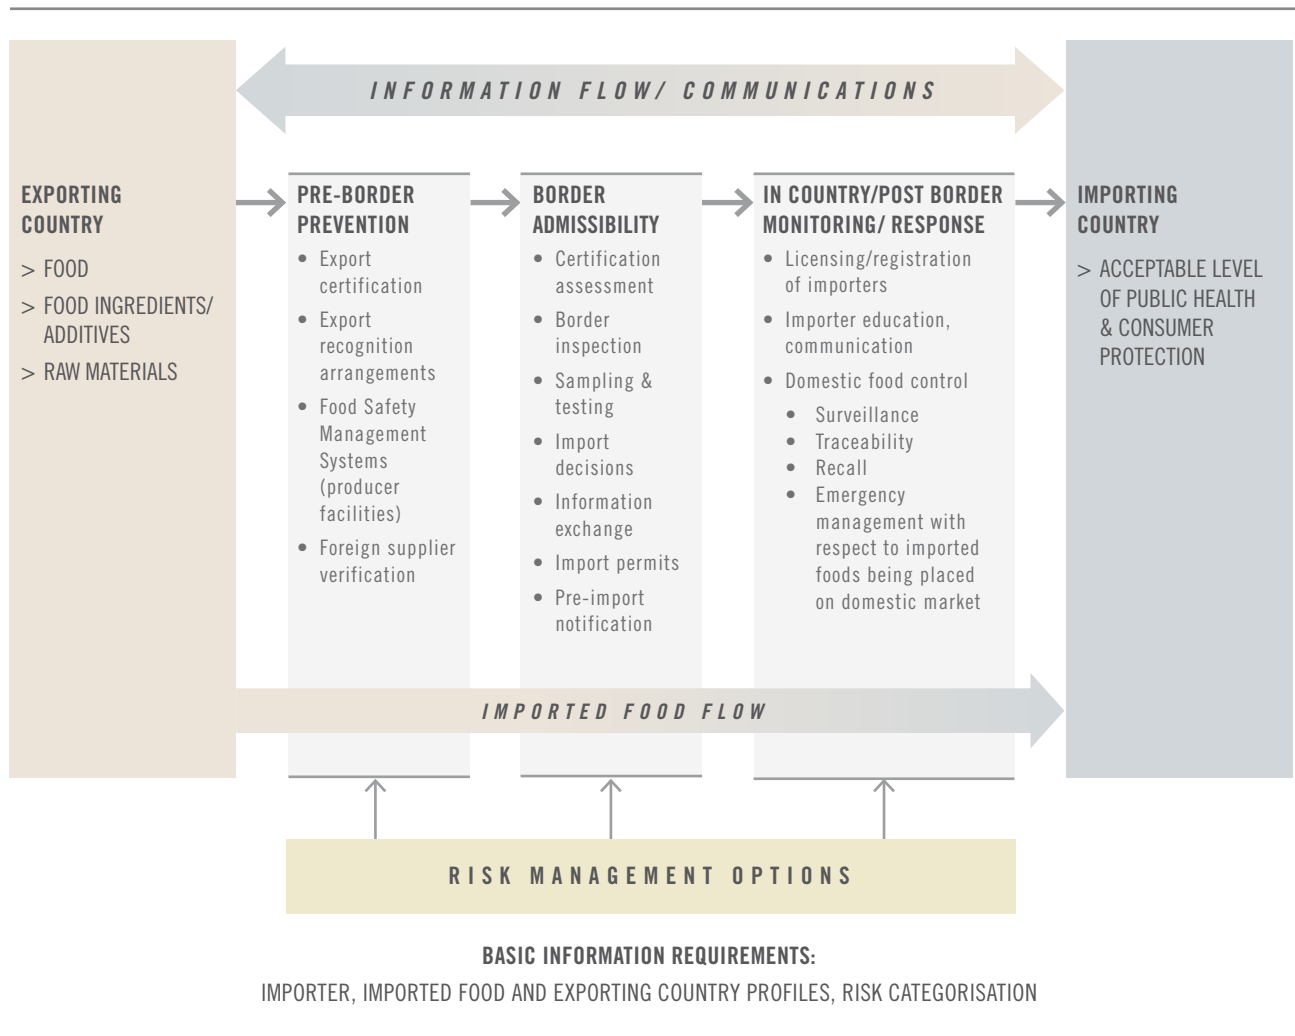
INFORMATION FLOW/ COMMUNICATIONS

EXPORTING COUNTRY

> FOOD

> FOOD INGREDIENTS/ ADDITIVES

> RAW MATERIALS

PRE-BORDER PREVENTION

• Export certification

• Export recognition arrangements

• Food Safety Management Systems (producer facilities)

• Foreign supplier verification

BORDER ADMISSIBILITY

• Certification assessment

• Border inspection

• Sampling & testing

• Import decisions

• Information exchange

• Import permits

• Pre-import notification

IN COUNTRY/POST BORDER MONITORING/ RESPONSE

• Licensing/registration of importers

• Importer education, communication

• Domestic food control

• Surveillance
• Traceability
• Recall
• Emergency management with respect to imported foods being placed on domestic market

IMPORTING COUNTRY

> ACCEPTABLE LEVEL OF PUBLIC HEALTH & CONSUMER PROTECTION

IMPORTED FOOD FLOW

RISK MANAGEMENT OPTIONS

BASIC INFORMATION REQUIREMENTS:

IMPORTER, IMPORTED FOOD AND EXPORTING COUNTRY PROFILES, RISK CATEGORISATION